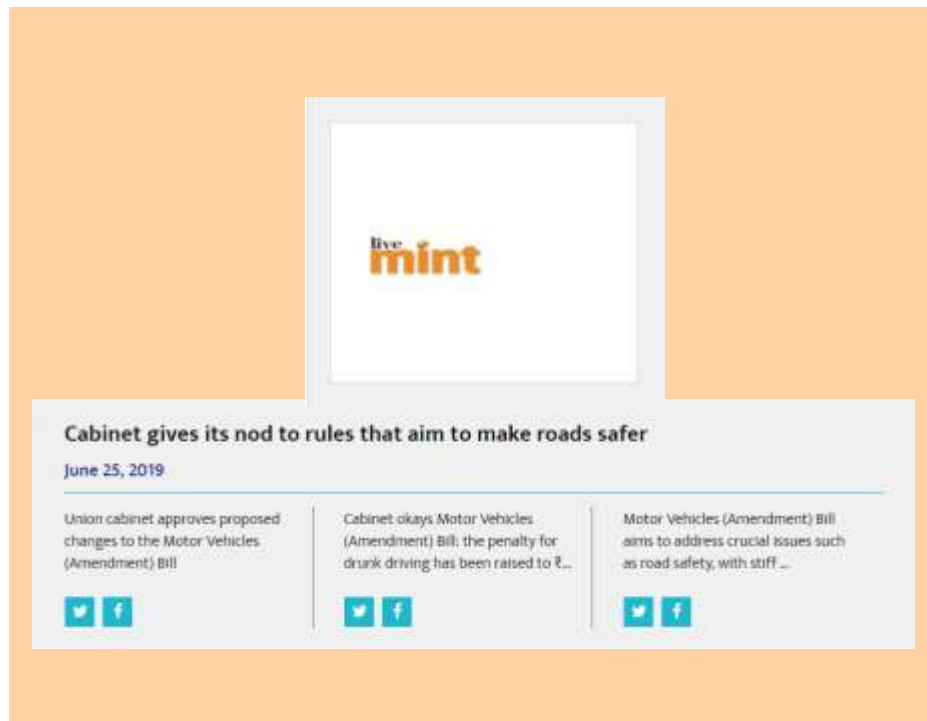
live mint

Cabinet gives its nod to rules that aim to make roads safer

June 25, 2019

Union cabinet approves proposed changes to the Motor Vehicles (Amendment) Bill

Cabinet okays Motor Vehicles (Amendment) Bill: the penalty for drunk driving has been raised to ₹...

Motor Vehicles (Amendment) Bill aims to address crucial issues such as road safety, with stiff ...